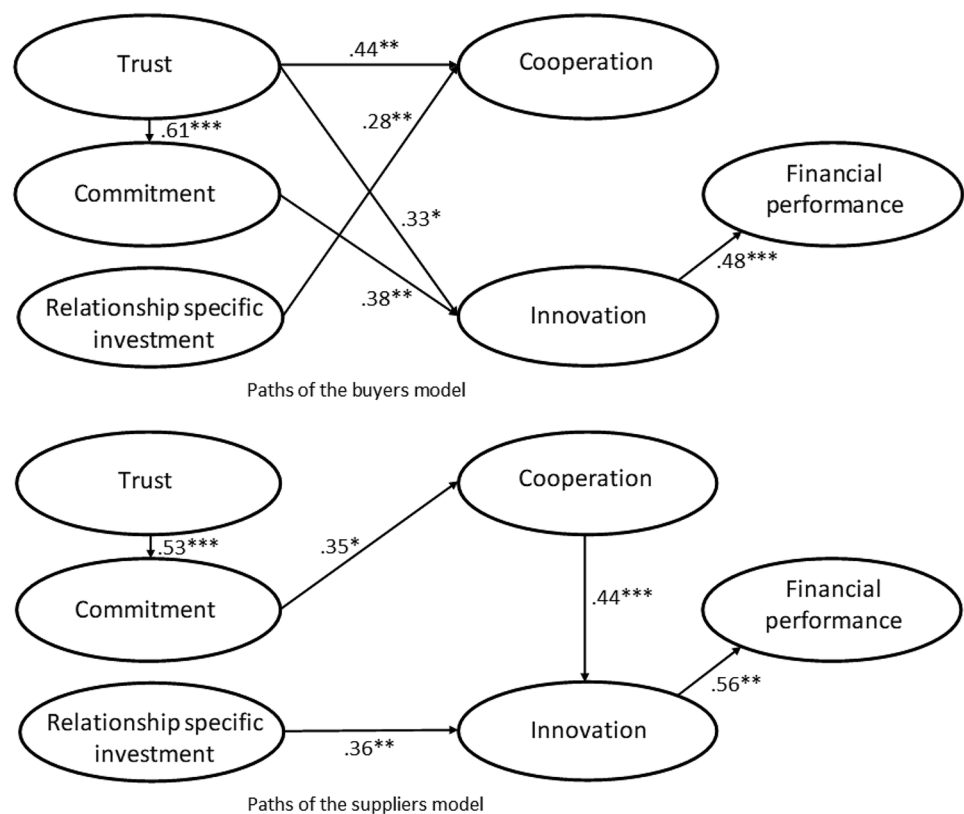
Trust

.44**

Cooperation

.61***

.28**

Commitment

.33*

Financial performance

.48***

Relationship specific investment

.38**

Innovation

Paths of the buyers model

Trust

Cooperation

.53***

.35*

Commitment

.44***

Financial performance

.56**

Relationship specific investment

.36**

Innovation

Paths of the suppliers model